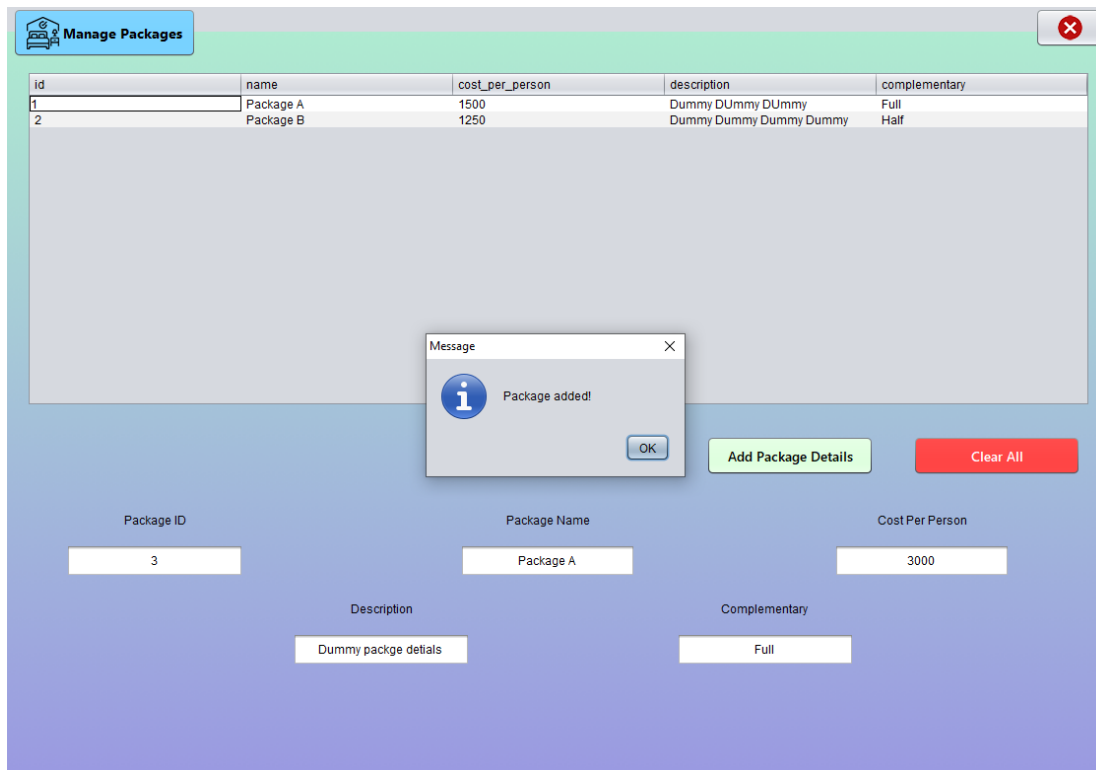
Manage Packages

| id | name | cost_per_person | description | complementary |
|---|---|---|---|---|
| 1 | Package A | 1500 | Dummy DUmmy DUmmy | Full |
| 2 | Package B | 1250 | Dummy Dummy Dummy Dummy | Half |

Message

Package added!

OK

Add Package Details

Clear All

Package ID

3

Package Name

Package A

Cost Per Person

3000

Description

Dummy packge detials

Complementary

Full